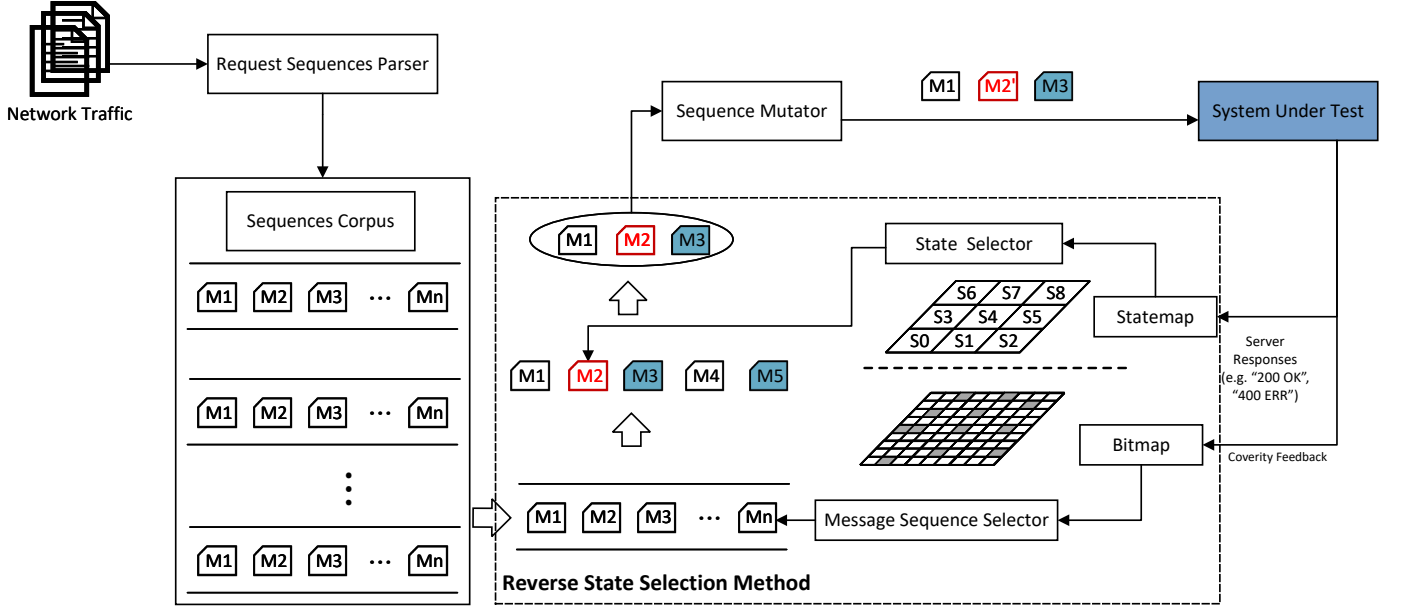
Network Traffic

Request Sequences Parser

Sequence Mutator

M1 M2' M3

System Under Test

Sequences Corpus

M1 M2 M3 ··· Mn

M1 M2 M3 ··· Mn

M1 M2 M3 ··· Mn

M1 M2 M3

State Selector

S6 S7 S8
S3 S4 S5
S0 S1 S2

Statemap

Server Responses (e.g. "200 OK", "400 ERR")

M1 M2 M3 M4 M5

Bitmap

Coverity Feedback

M1 M2 M3 ··· Mn

Message Sequence Selector

Reverse State Selection Method